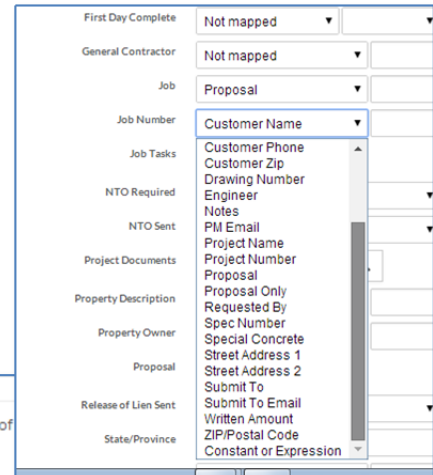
First Day Complete
Not mapped
General Contractor
Not mapped
Job
Proposal
Job Number
Customer Name
Job Tasks
NTO Required
NTO Sent
Project Documents
Property Description
Property Owner
Proposal
Release of Lien Sent
State/Province
of

Customer Phone
Customer Zip
Drawing Number
Engineer
Notes
PM Email
Project Name
Project Number
Proposal
Proposal Only
Requested By
Spec Number
Special Concrete
Street Address 1
Street Address 2
Submit To
Submit To Email
Written Amount
ZIP/Postal Code
Constant or Expression